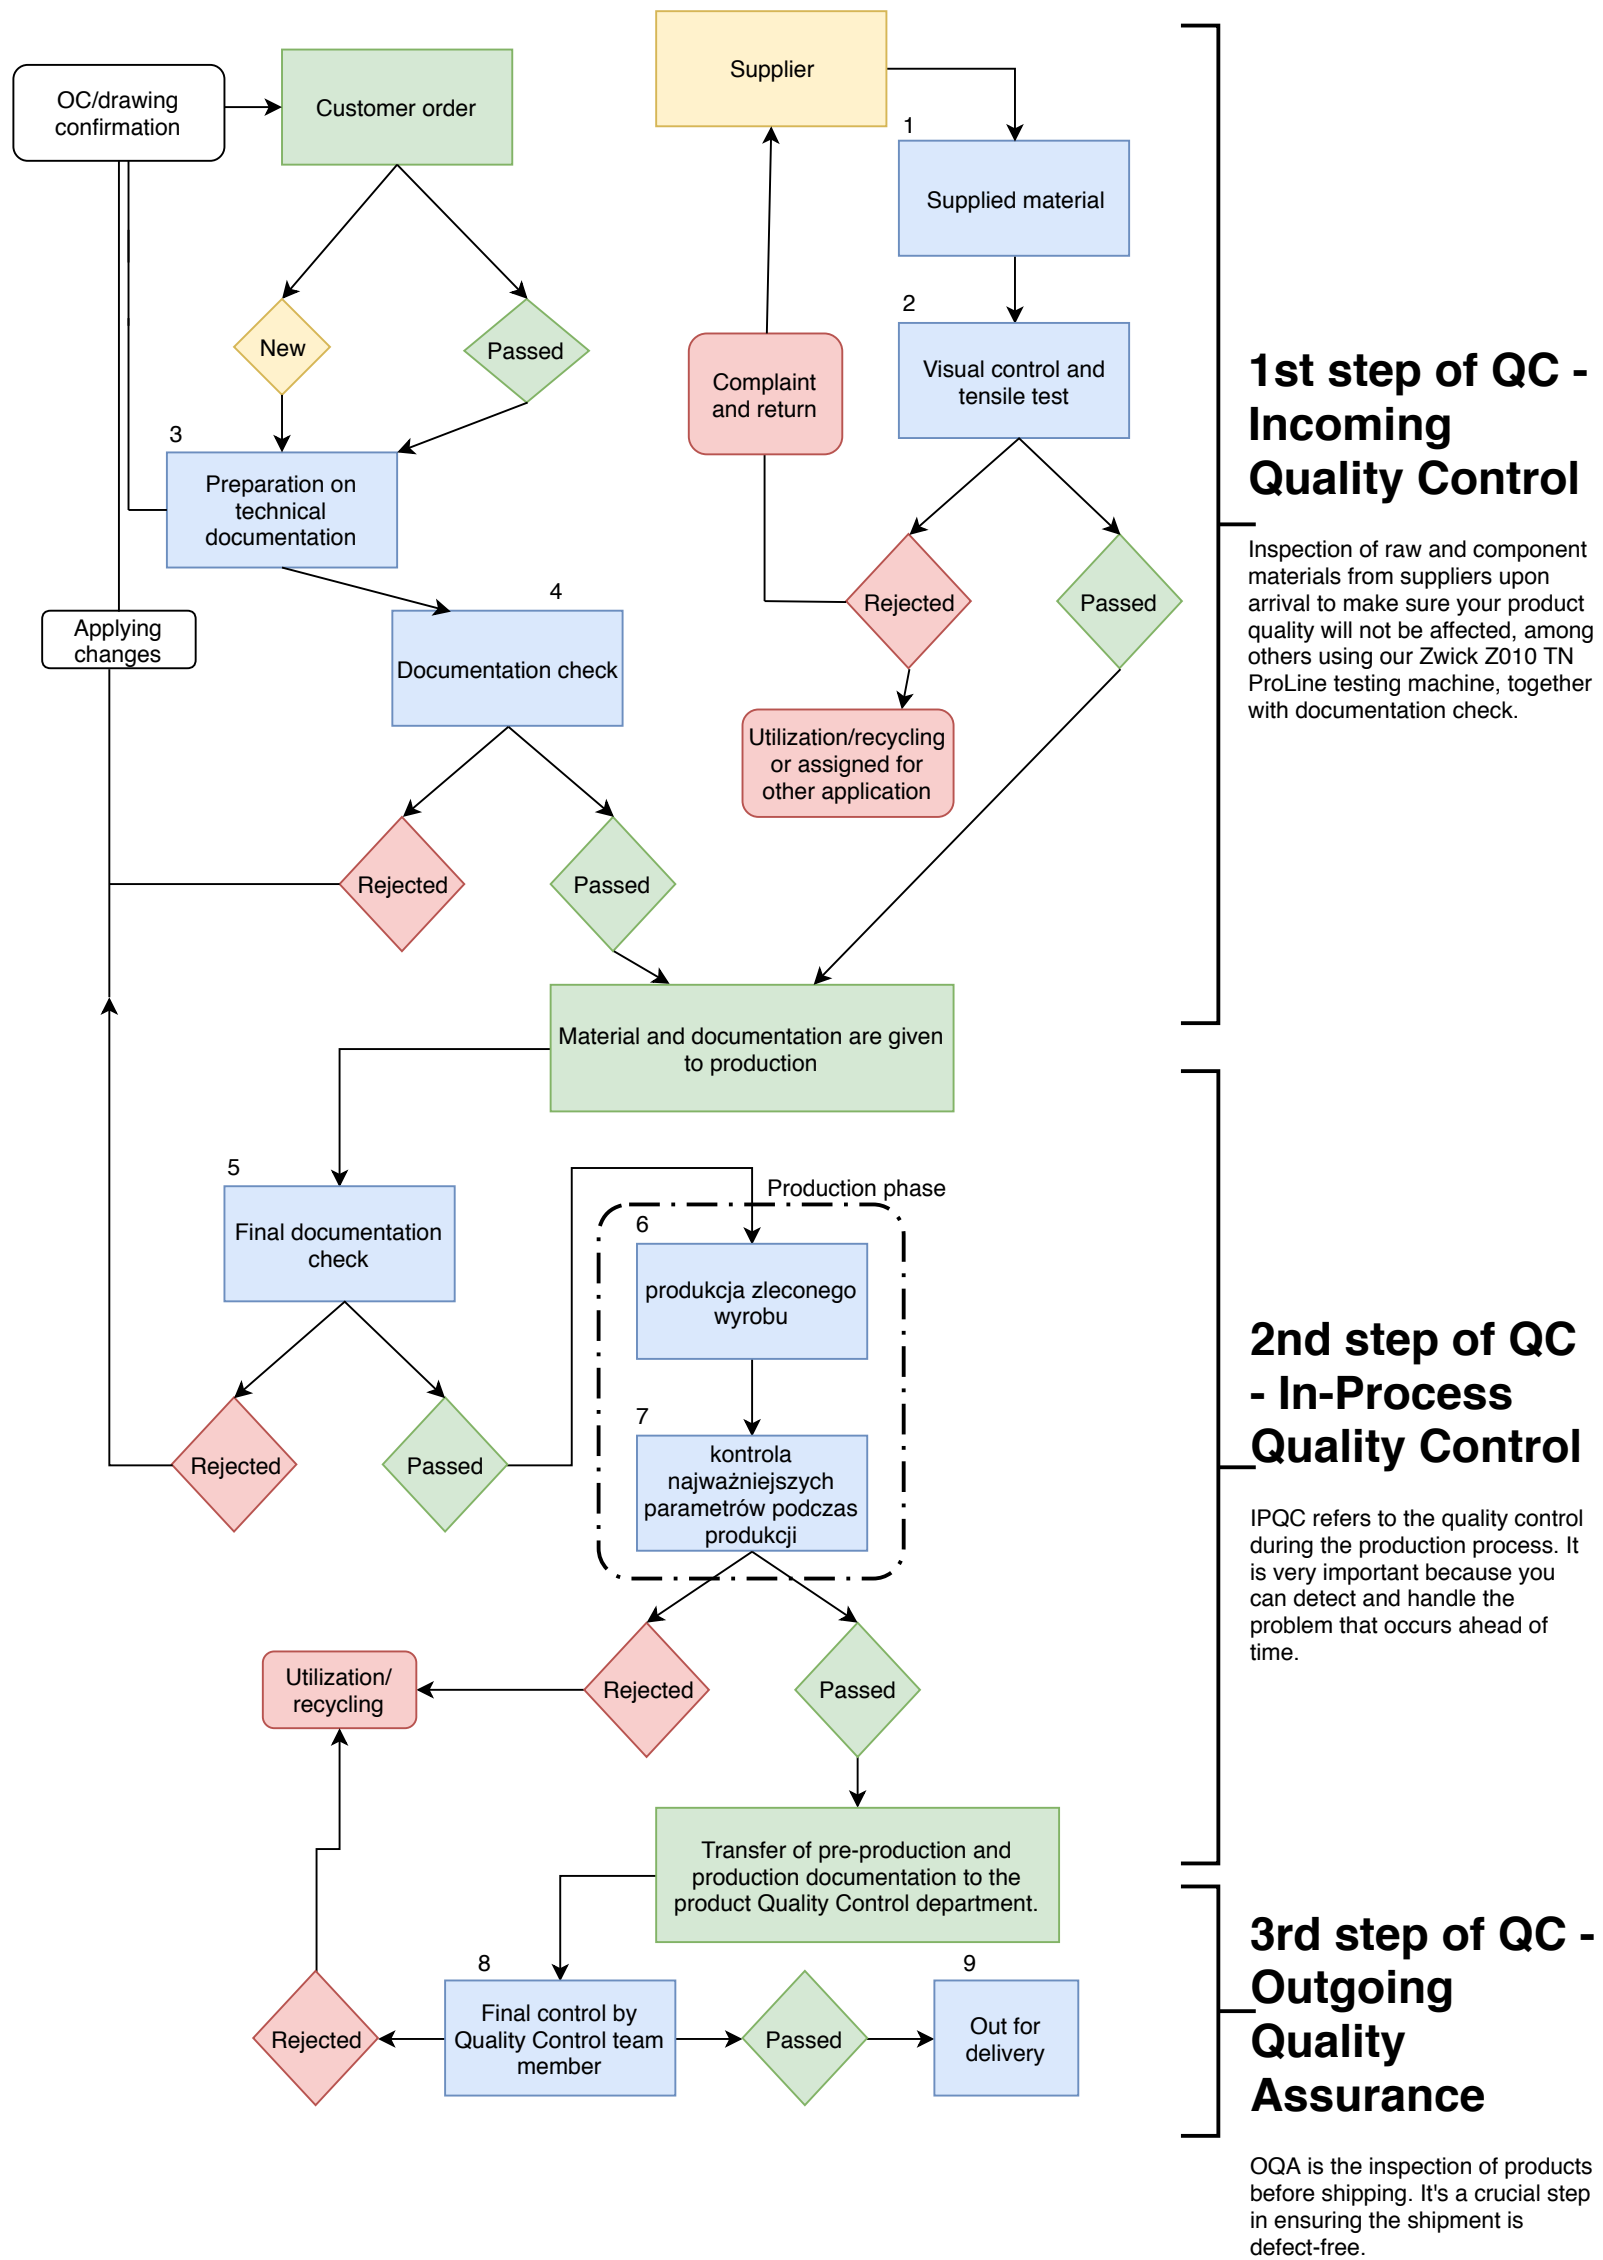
OC/drawing confirmation

Customer order

Supplier

1

Supplied material

New

Passed

2

Visual control and tensile test

Complaint and return

3

Preparation on technical documentation

Rejected

Passed

4

Applying changes

Documentation check

Utilization/recycling or assigned for other application

Rejected

Passed

Material and documentation are given to production

5

Final documentation check

Production phase

6

produkcja zleconego wyrobu

7

kontrola najważniejszych parametrów podczas produkcji

Rejected

Passed

Utilization/ recycling

Rejected

Passed

Transfer of pre-production and production documentation to the product Quality Control department.

8

9

Rejected

Final control by Quality Control team member

Passed

Out for delivery

1st step of QC - Incoming Quality Control

Inspection of raw and component materials from suppliers upon arrival to make sure your product quality will not be affected, among others using our Zwick Z010 TN ProLine testing machine, together with documentation check.

2nd step of QC - In-Process Quality Control

IPQC refers to the quality control during the production process. It is very important because you can detect and handle the problem that occurs ahead of time.

3rd step of QC - Outgoing Quality Assurance

OQA is the inspection of products before shipping. It's a crucial step in ensuring the shipment is defect-free.